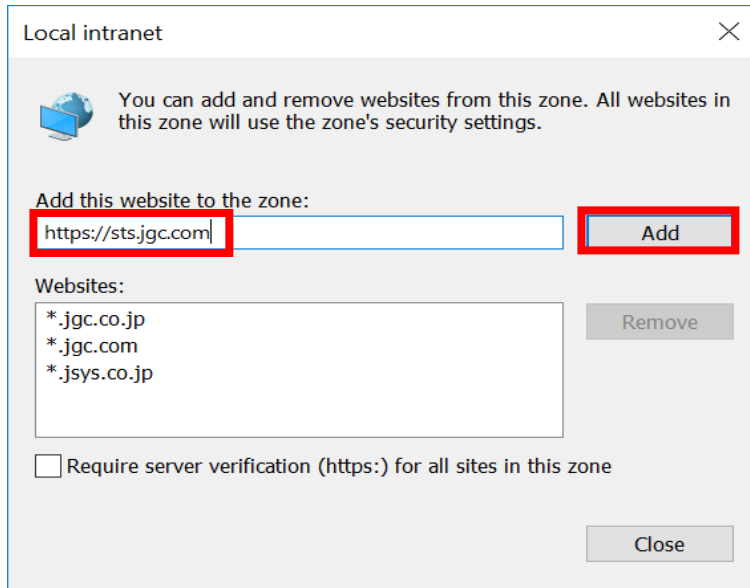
Local intranet

You can add and remove websites from this zone. All websites in this zone will use the zone's security settings.

Add this website to the zone:

https://sts.jgc.com

Add

Websites:

*.jgc.co.jp
*.jgc.com
*.jsys.co.jp

Remove

Require server verification (https:) for all sites in this zone

Close